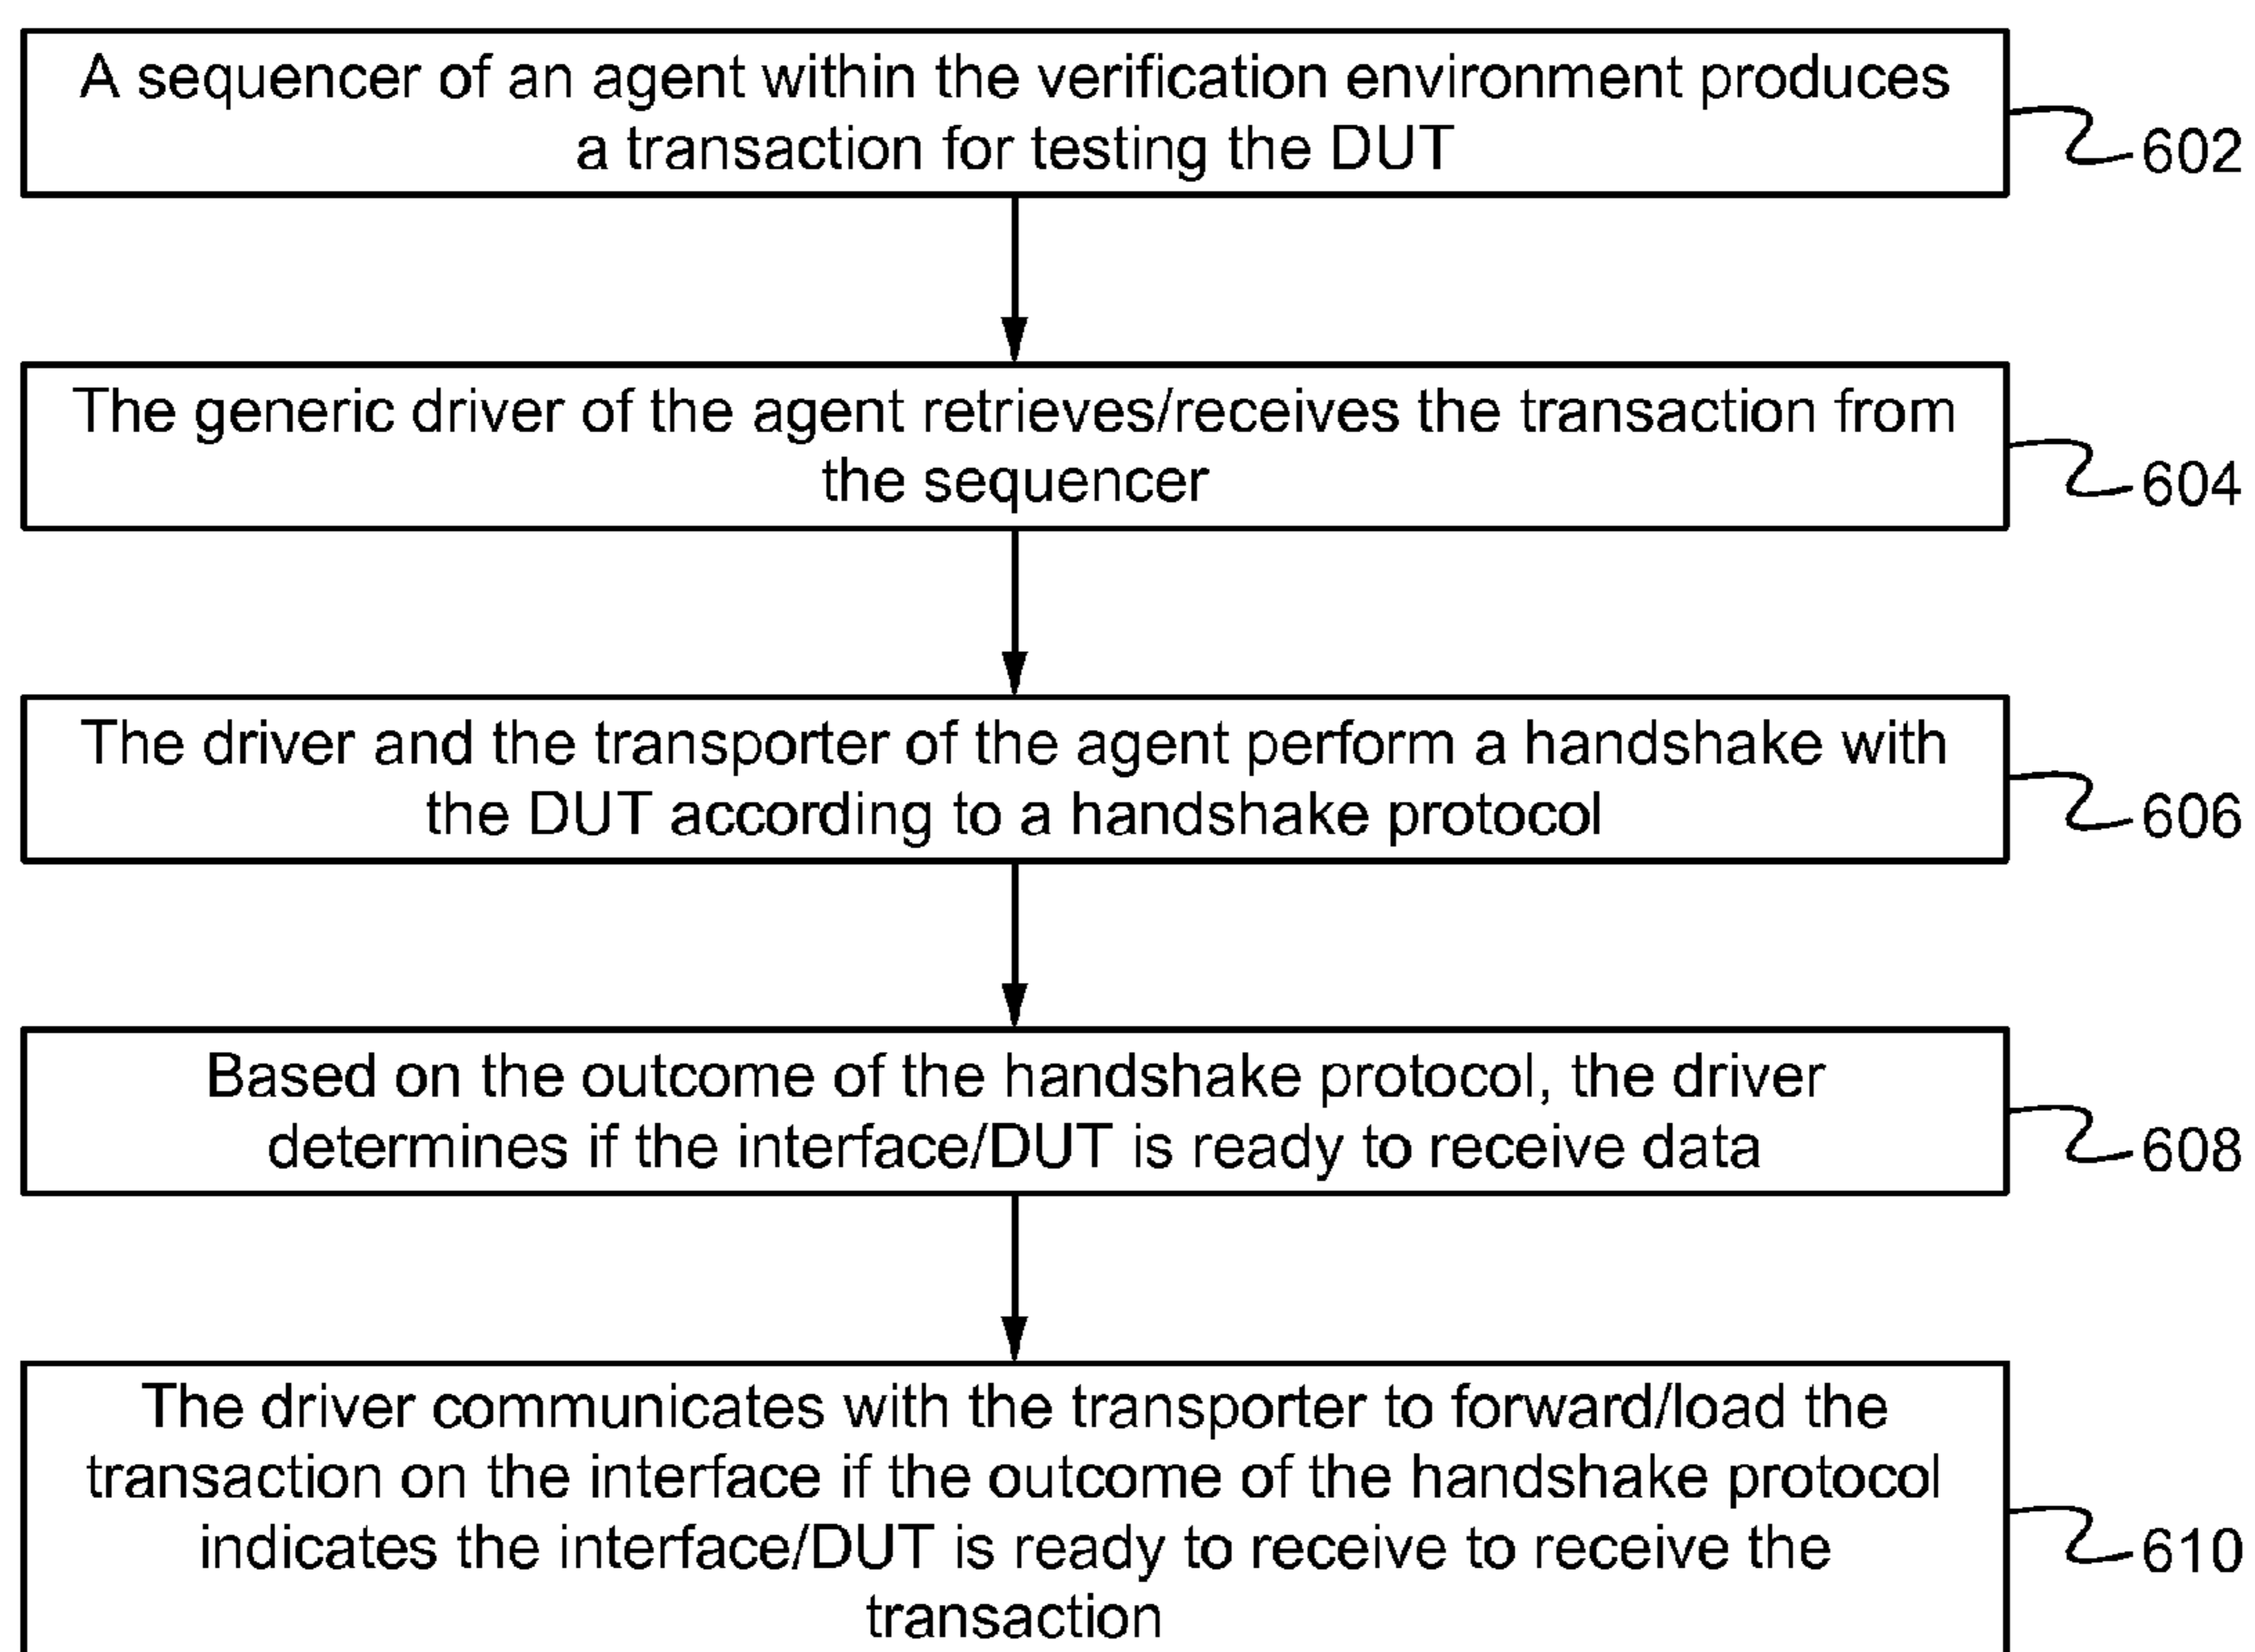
A sequencer of an agent within the verification environment produces a transaction for testing the DUT

602

The generic driver of the agent retrieves/receives the transaction from the sequencer

604

The driver and the transporter of the agent perform a handshake with the DUT according to a handshake protocol

606

Based on the outcome of the handshake protocol, the driver determines if the interface/DUT is ready to receive data

608

The driver communicates with the transporter to forward/load the transaction on the interface if the outcome of the handshake protocol indicates the interface/DUT is ready to receive to receive the transaction

610